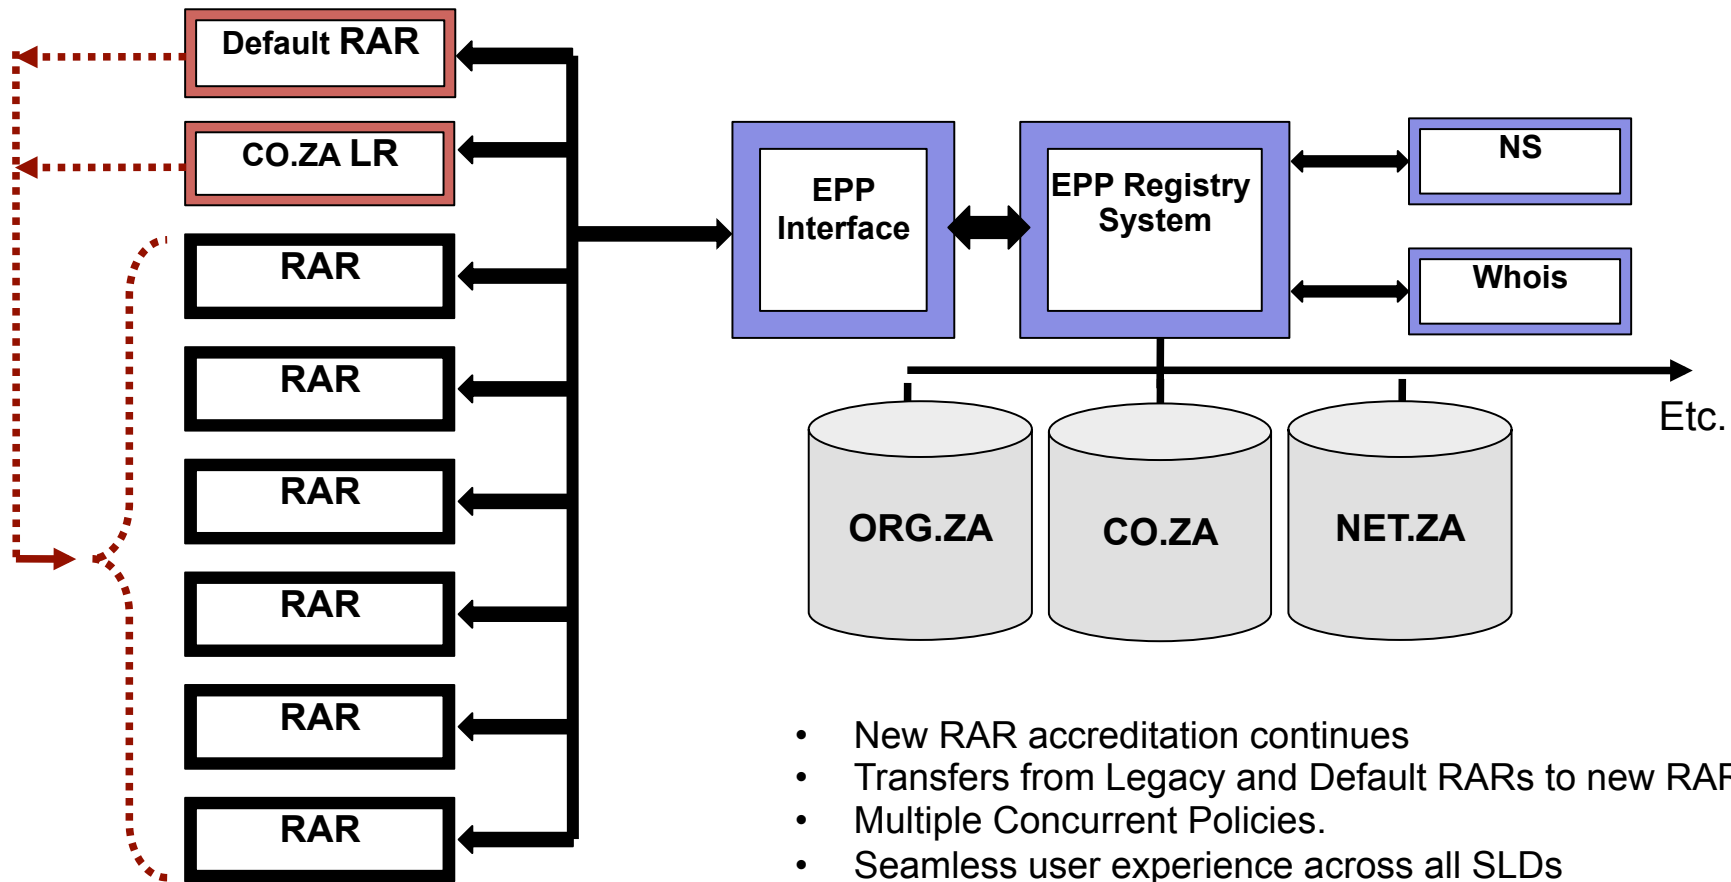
Default RAR

CO.ZA LR

RAR

RAR

RAR

RAR

RAR

RAR

EPP Interface

EPP Registry System

NS

Whois

ORG.ZA

CO.ZA

NET.ZA

Etc.

- New RAR accreditation continues
- Transfers from Legacy and Default RARs to new RA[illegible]
- Multiple Concurrent Policies.
- Seamless user experience across all SLDs